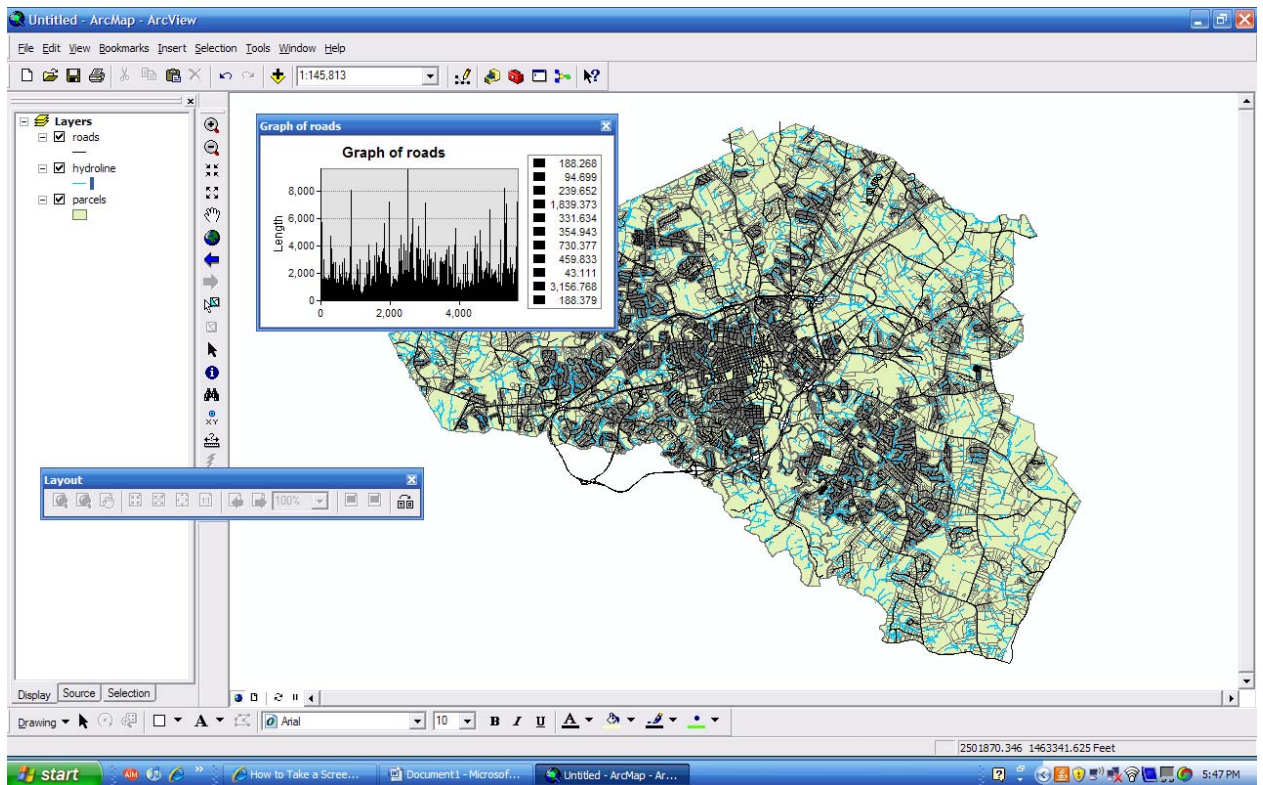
Untitled - ArcMap - ArcView

File Edit View Bookmarks Insert Selection Tools Window Help

1:145,813

Layers
roads
hydroline
parcels

Graph of roads

Graph of roads

Length

8,000
6,000
4,000
2,000
0

0 2,000 4,000

188.268
94.699
239.652
1,839.373
331.634
354.943
730.377
459.833
43.111
3,156.768
188.379

Layout

100%

Display Source Selection

Drawing

Arial

10

B I U A

2501870.346 1463341.625 Feet

start

How to Take a Scree...

Document1 - Microsof...

Untitled - ArcMap - Ar...

5:47 PM